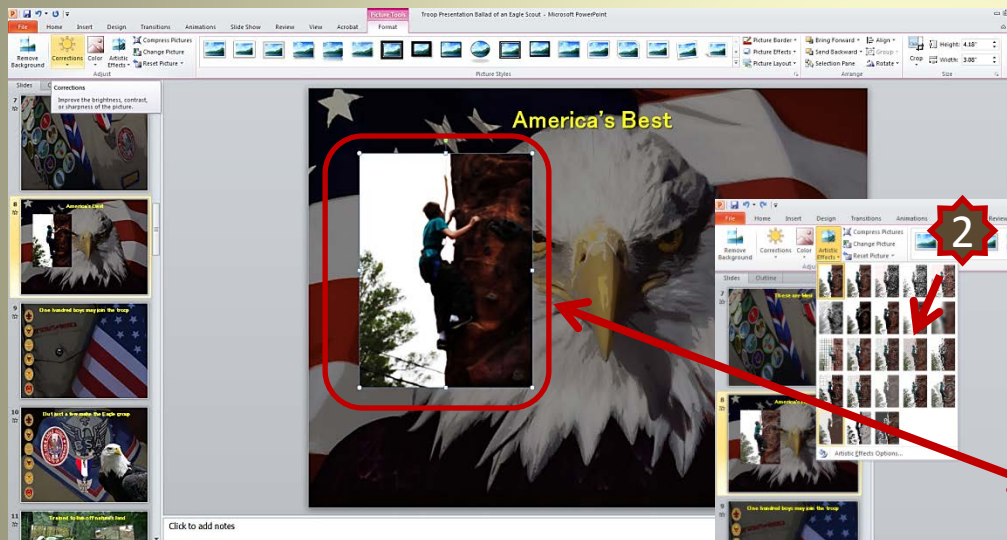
Picture Tools

Troop Presentation Ballad of an Eagle Scout - Microsoft PowerPoint

File Home Insert Design Transitions Animations Slide Show Review View Acrobat Format

Remove Background

Corrections

Color

Artistic Effects

Compress Pictures

Change Picture

Reset Picture

Adjust

Picture Styles

Picture Border

Picture Effects

Picture Layout

Bring Forward

Send Backward

Selection Pane

Align

Group

Rotate

Arrange

Crop

Height: 4.88"

Width: 3.00"

Size

Slides

Corrections

Improve the brightness, contrast, or sharpness of the picture.

7

8

America's Best

9

One hundred boys may join the troop

10

But just a few make the Eagle group

11

Trained to live off nature's land

America's Best

Click to add notes

File Home Insert Design Transitions Animations Review

Remove Background

Corrections

Color

Artistic Effects

Compress Pictures

Change Picture

Reset Picture

Slides Outline

7

These are Merit

8

America's Best

9

One hundred boys may join the troop

2

Artistic Effects Options...